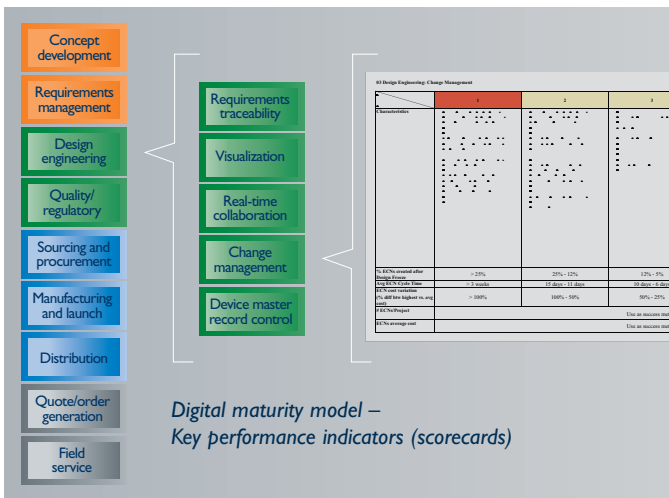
Concept development

Requirements management

Design engineering

Quality/ regulatory

Sourcing and procurement

Manufacturing and launch

Distribution

Quote/order generation

Field service

Requirements traceability

Visualization

Real-time collaboration

Change management

Device master record control

03 Design Engineering: Change Management

| | 1 | 2 | 3 |
|---|---|---|---|
| Characteristics | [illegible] | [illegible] | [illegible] |
| % ECNs created after Design Freeze | > 25% | 25% - 12% | 12% - 5% |
| Avg ECN Cycle Time | > 3 weeks | 15 days - 11 days | 10 days - 6 days |
| ECN cost variation (% diff btw highest vs. avg cost) | > 100% | 100% - 50% | 50% - 25% |
| # ECNs/Project | | Use as success met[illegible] | |
| ECNs average cost | | Use as success met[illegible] | |

Digital maturity model –
Key performance indicators (scorecards)